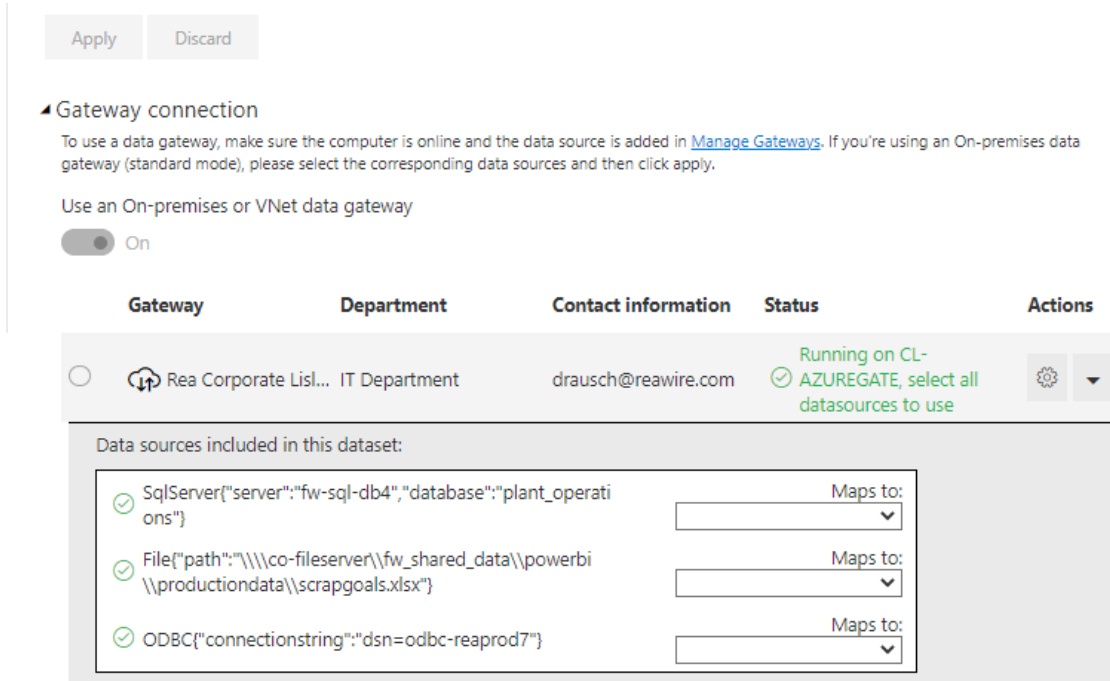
Apply Discard

Gateway connection

To use a data gateway, make sure the computer is online and the data source is added in Manage Gateways. If you're using an On-premises data gateway (standard mode), please select the corresponding data sources and then click apply.

Use an On-premises or VNet data gateway

On

| Gateway | Department | Contact information | Status | Actions |
|---|---|---|---|---|
| Rea Corporate Lisl... | IT Department | drausch@reawire.com | Running on CL-AZUREGATE, select all datasources to use | |

Data sources included in this dataset:

SqlServer{"server":"fw-sql-db4","database":"plant_operations"} Maps to:

File{"path":"\\\\co-fileserver\\fw_shared_data\\powerbi\\productiondata\\scrapgoals.xlsx"} Maps to:

ODBC{"connectionstring":"dsn=odbc-reaprod7"} Maps to: